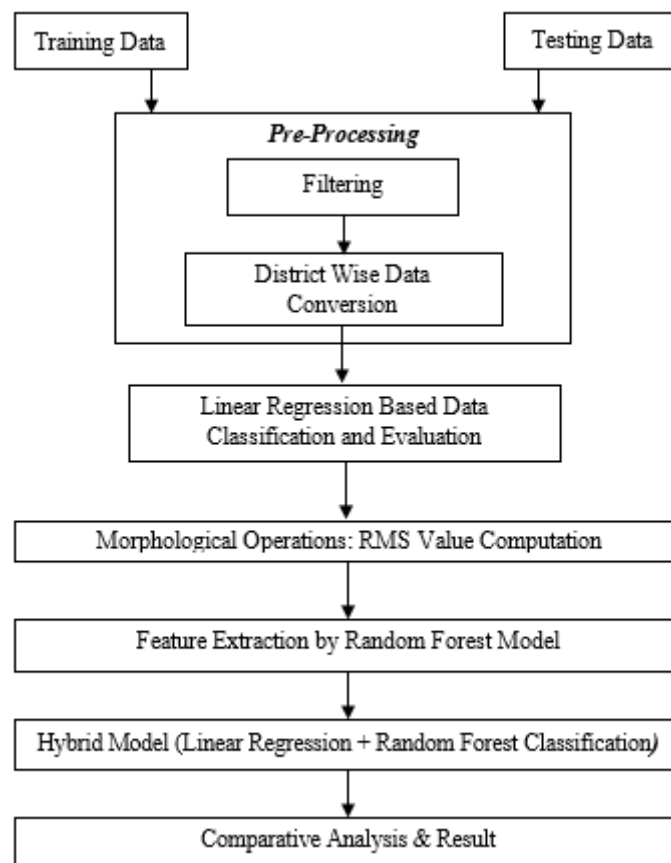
Training Data

Testing Data

Pre-Processing

Filtering

District Wise Data Conversion

Linear Regression Based Data Classification and Evaluation

Morphological Operations: RMS Value Computation

Feature Extraction by Random Forest Model

Hybrid Model (Linear Regression + Random Forest Classification)

Comparative Analysis & Result